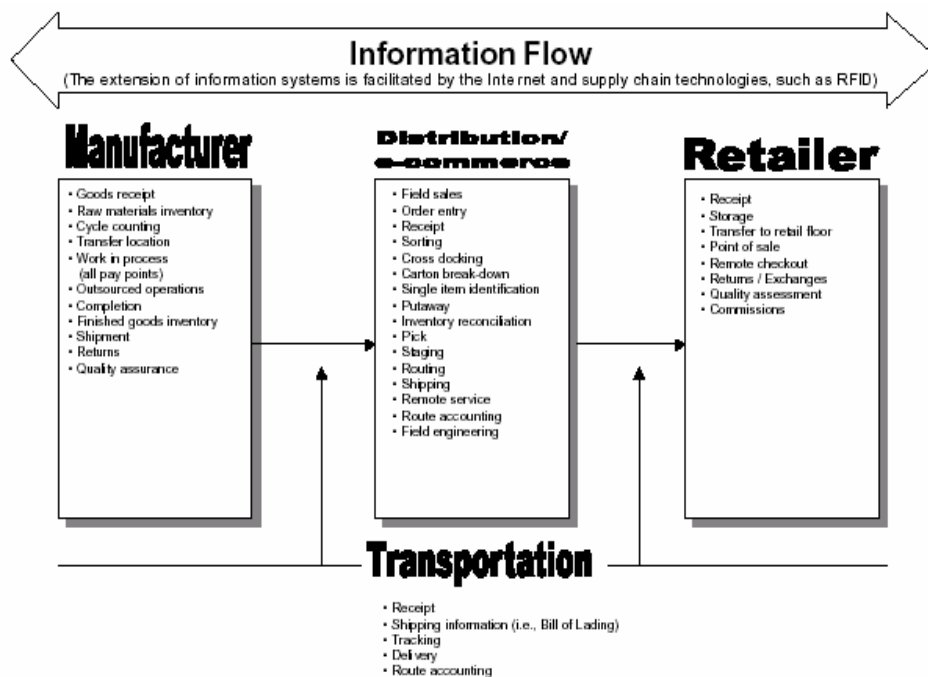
Information Flow
(The extension of information systems is facilitated by the Internet and supply chain technologies, such as RFID)

Manufacturer
• Goods receipt
• Raw materials inventory
• Cycle counting
• Transfer location
• Work in process (all pay points)
• Outsourced operations
• Completion
• Finished goods inventory
• Shipment
• Returns
• Quality assurance

Distribution/ e-commerce
• Field sales
• Order entry
• Receipt
• Sorting
• Cross docking
• Carton break-down
• Single item identification
• Putaway
• Inventory reconciliation
• Pick
• Staging
• Routing
• Shipping
• Remote service
• Route accounting
• Field engineering

Retailer
• Receipt
• Storage
• Transfer to retail floor
• Point of sale
• Remote checkout
• Returns / Exchanges
• Quality assessment
• Commissions

Transportation
• Receipt
• Shipping information (i.e., Bill of Lading)
• Tracking
• Delivery
• Route accounting